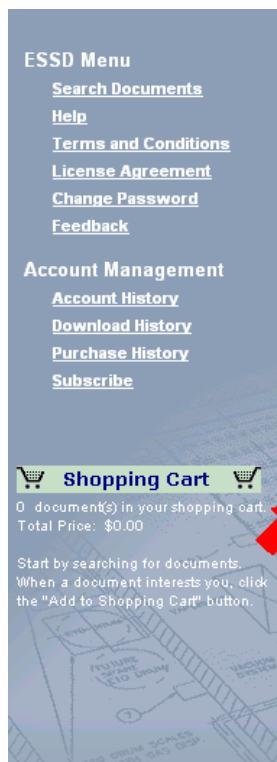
ESSD Menu

Search Documents
Help
Terms and Conditions
License Agreement
Change Password
Feedback

Account Management

Account History
Download History
Purchase History
Subscribe

Shopping Cart

0 document(s) in your shopping cart.
Total Price: $0.00

Start by searching for documents. When a document interests you, click the "Add to Shopping Cart" button.